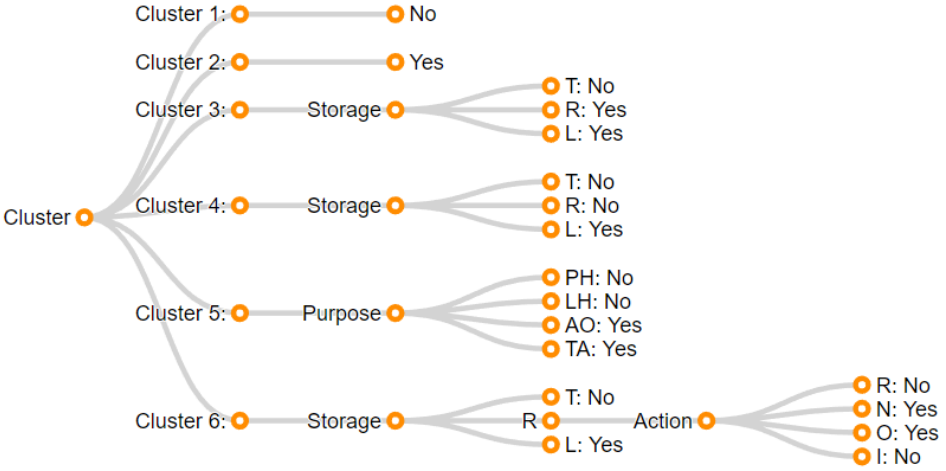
Cluster

Cluster 1: No

Cluster 2: Yes

Cluster 3: Storage
T: No
R: Yes
L: Yes

Cluster 4: Storage
T: No
R: No
L: Yes

Cluster 5: Purpose
PH: No
LH: No
AO: Yes
TA: Yes

Cluster 6: Storage
T: No
R
L: Yes
Action
R: No
N: Yes
O: Yes
I: No